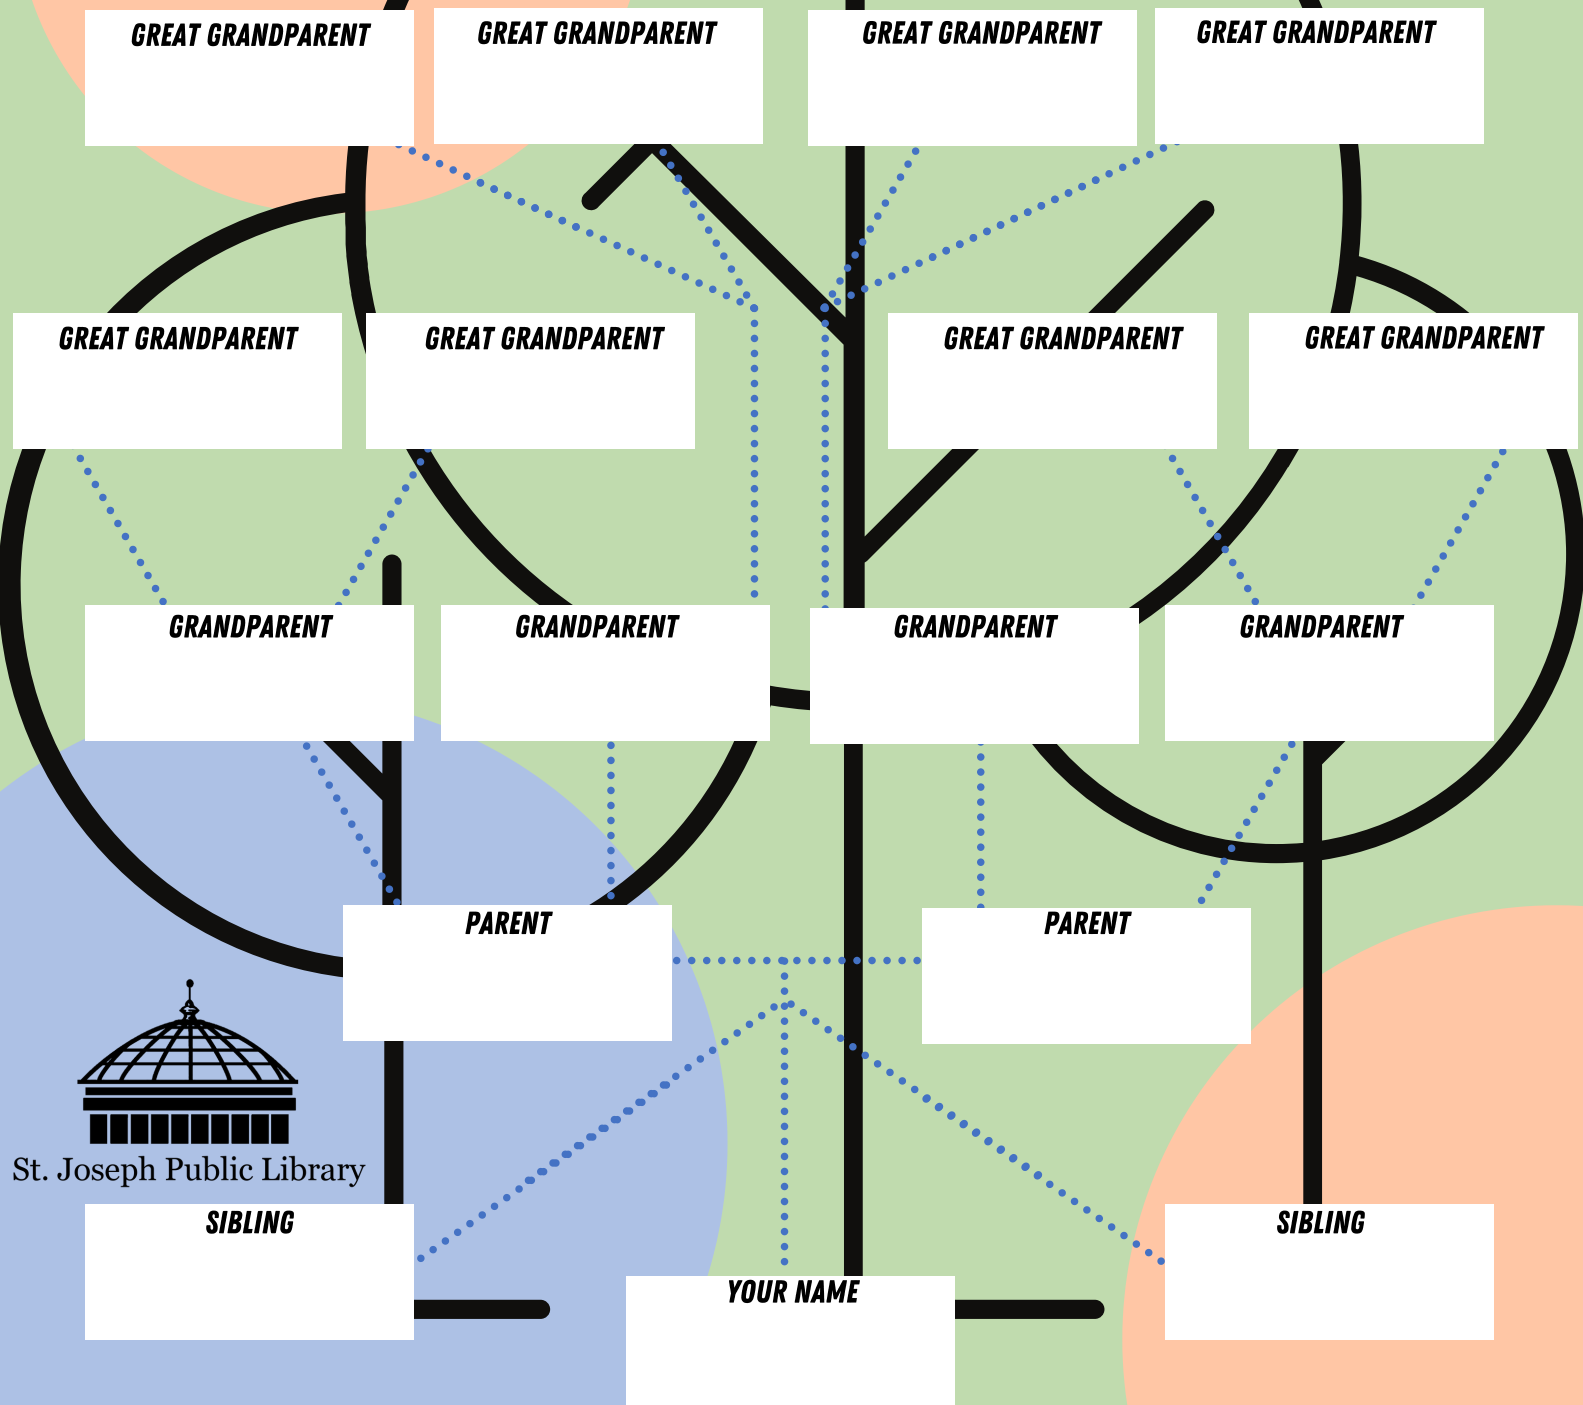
GREAT GRANDPARENT

GREAT GRANDPARENT

GREAT GRANDPARENT

GREAT GRANDPARENT

GREAT GRANDPARENT

GREAT GRANDPARENT

GREAT GRANDPARENT

GREAT GRANDPARENT

GRANDPARENT

GRANDPARENT

GRANDPARENT

GRANDPARENT

PARENT

PARENT

St. Joseph Public Library

SIBLING

YOUR NAME

SIBLING